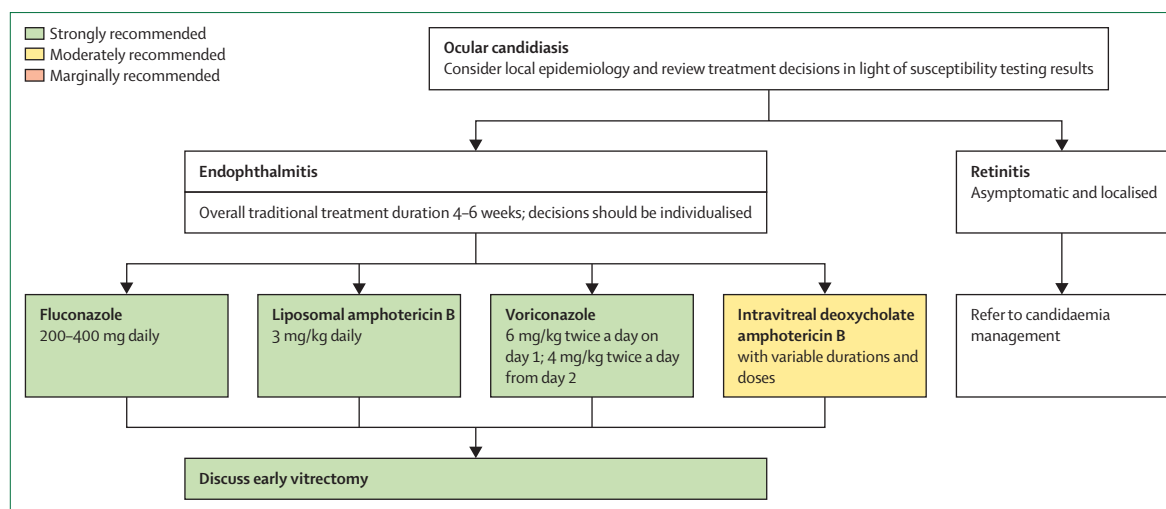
Strongly recommended
Moderately recommended
Marginally recommended

**Ocular candidiasis**
Consider local epidemiology and review treatment decisions in light of susceptibility testing results

**Endophthalmitis**
Overall traditional treatment duration 4–6 weeks; decisions should be individualised

**Retinitis**
Asymptomatic and localised

**Fluconazole**
200–400 mg daily

**Liposomal amphotericin B**
3 mg/kg daily

**Voriconazole**
6 mg/kg twice a day on day 1; 4 mg/kg twice a day from day 2

**Intravitreal deoxycholate amphotericin B**
with variable durations and doses

Refer to candidaemia management

**Discuss early vitrectomy**